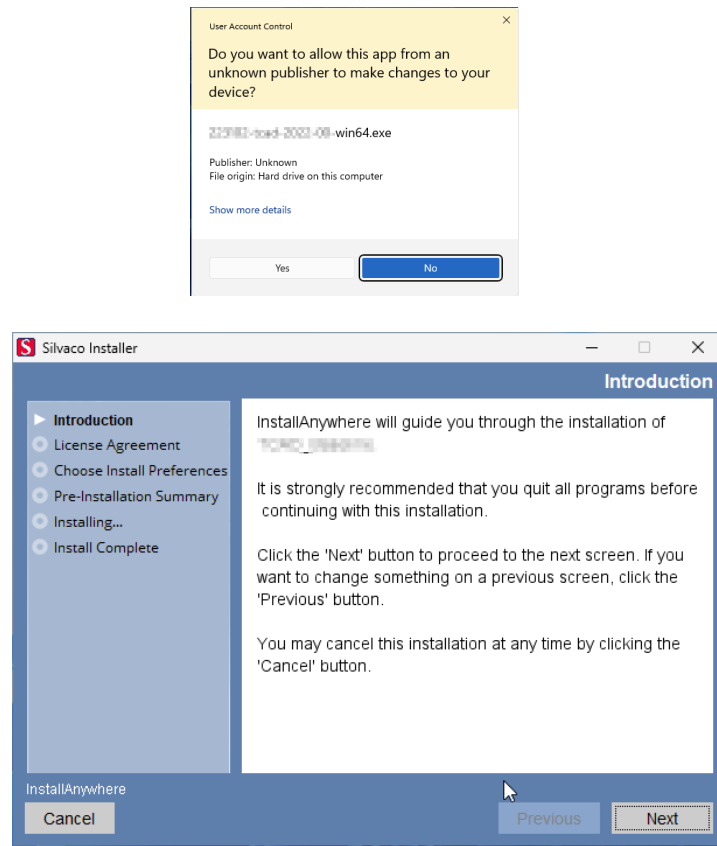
User Account Control

×

Do you want to allow this app from an unknown publisher to make changes to your device?

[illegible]-win64.exe

Publisher: Unknown
File origin: Hard drive on this computer

Show more details

Yes

No

S Silvaco Installer

Introduction

Introduction
License Agreement
Choose Install Preferences
Pre-Installation Summary
Installing...
Install Complete

InstallAnywhere will guide you through the installation of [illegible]

It is strongly recommended that you quit all programs before continuing with this installation.

Click the 'Next' button to proceed to the next screen. If you want to change something on a previous screen, click the 'Previous' button.

You may cancel this installation at any time by clicking the 'Cancel' button.

InstallAnywhere

Cancel

Previous

Next